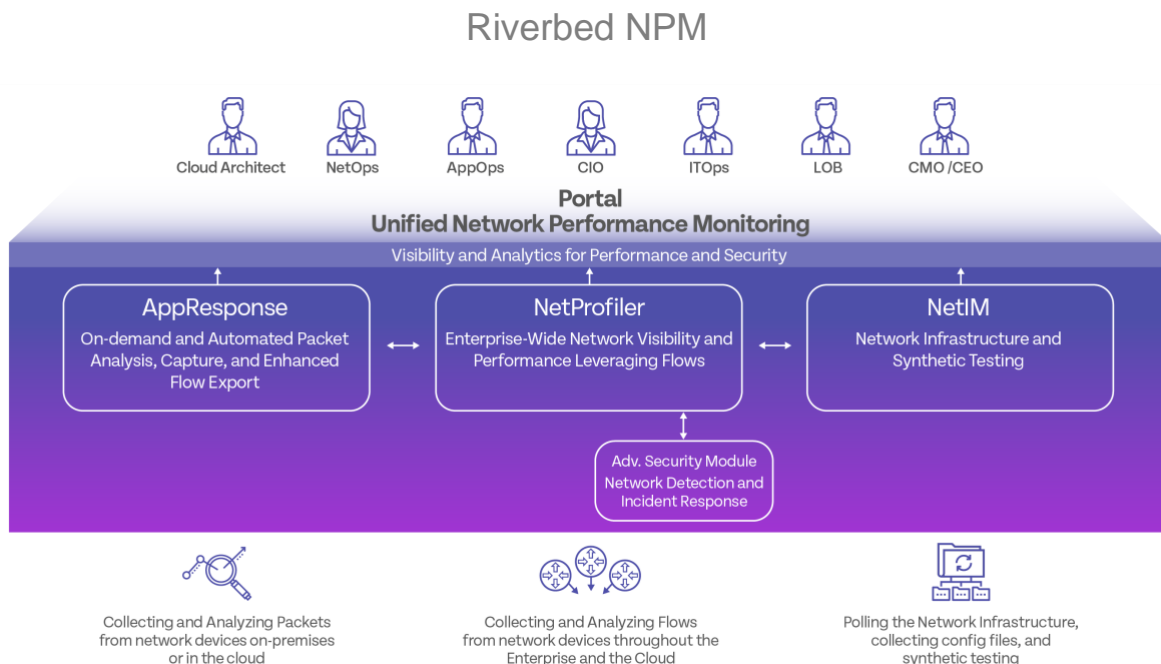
Riverbed NPM

Cloud Architect

NetOps

AppOps

CIO

ITOps

LOB

CMO /CEO

Portal
Unified Network Performance Monitoring

Visibility and Analytics for Performance and Security

AppResponse
On-demand and Automated Packet Analysis, Capture, and Enhanced Flow Export

NetProfiler
Enterprise-Wide Network Visibility and Performance Leveraging Flows

NetIM
Network Infrastructure and Synthetic Testing

Adv. Security Module
Network Detection and Incident Response

Collecting and Analyzing Packets from network devices on-premises or in the cloud

Collecting and Analyzing Flows from network devices throughout the Enterprise and the Cloud

Polling the Network Infrastructure, collecting config files, and synthetic testing